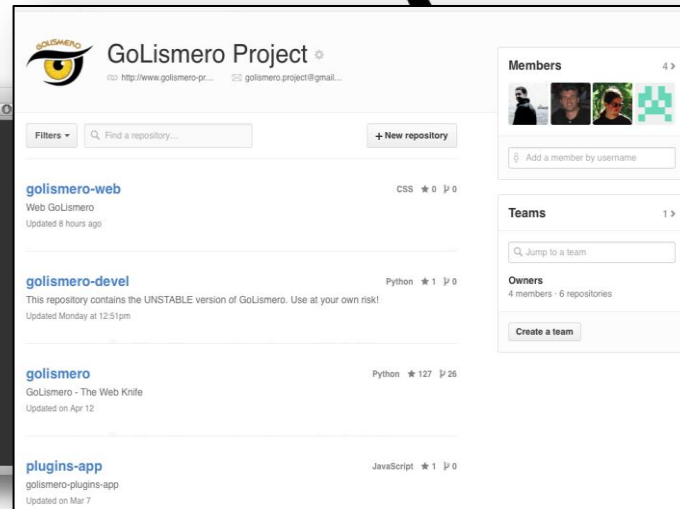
GOLISMERO

GoLismero Project

http://www.golismero-pr... golismero.project@gmail...

Filters ▾ Find a repository... + New repository

golismero-web
CSS ★ 0 ⑂ 0
Web GoLismero
Updated 8 hours ago

golismero-devel
Python ★ 1 ⑂ 0
This repository contains the UNSTABLE version of GoLismero. Use at your own risk!
Updated Monday at 12:51pm

golismero
Python ★ 127 ⑂ 26
GoLismero - The Web Knife
Updated on Apr 12

plugins-app
JavaScript ★ 1 ⑂ 0
golismero-plugins-app
Updated on Mar 7

Members 4 ›

Add a member by username

Teams 1 ›

Jump to a team

Owners
4 members · 6 repositories

Create a team